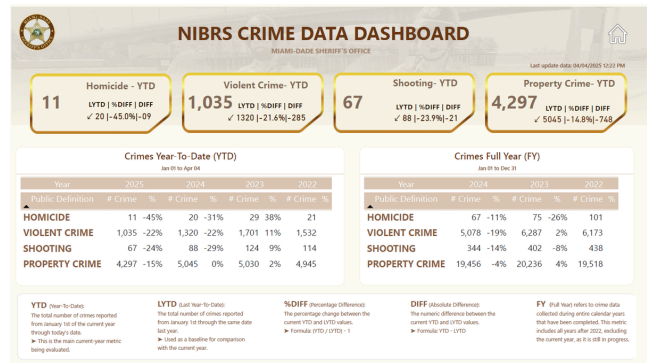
NIBRS CRIME DATA DASHBOARD

MIAMI-DADE SHERIFF'S OFFICE

Last update date: 04/04/2025 12:22 PM

Homicide - YTD
11
LYTD | %DIFF | DIFF
✓ 20 |-45.0%|-09

Violent Crime- YTD
1,035
LYTD | %DIFF | DIFF
✓ 1320 |-21.6%|-285

Shooting- YTD
67
LYTD | %DIFF | DIFF
✓ 88 |-23.9%|-21

Property Crime- YTD
4,297
LYTD | %DIFF | DIFF
✓ 5045 |-14.8%|-748

Crimes Year-To-Date (YTD)
Jan 01 to Apr 04

| Year | 2025 | | 2024 | | 2023 | | 2022 |
|---|---|---|---|---|---|---|---|
| Public Definition | # Crime | % | # Crime | % | # Crime | % | # Crime |
| HOMICIDE | 11 | -45% | 20 | -31% | 29 | 38% | 21 |
| VIOLENT CRIME | 1,035 | -22% | 1,320 | -22% | 1,701 | 11% | 1,532 |
| SHOOTING | 67 | -24% | 88 | -29% | 124 | 9% | 114 |
| PROPERTY CRIME | 4,297 | -15% | 5,045 | 0% | 5,030 | 2% | 4,945 |

Crimes Full Year (FY)
Jan 01 to Dec 31

| Year | 2024 | | 2023 | | 2022 |
|---|---|---|---|---|---|
| Public Definition | # Crime | % | # Crime | % | # Crime |
| HOMICIDE | 67 | -11% | 75 | -26% | 101 |
| VIOLENT CRIME | 5,078 | -19% | 6,287 | 2% | 6,173 |
| SHOOTING | 344 | -14% | 402 | -8% | 438 |
| PROPERTY CRIME | 19,456 | -4% | 20,236 | 4% | 19,518 |

YTD (Year-To-Date): The total number of crimes reported from January 1st of the current year through today's date.
➤ This is the main current-year metric being evaluated.

LYTD (Last Year-To-Date): The total number of crimes reported from January 1st through the same date last year.
➤ Used as a baseline for comparison with the current year.

%DIFF (Percentage Difference): The percentage change between the current YTD and LYTD values.
➤ Formula: (YTD / LYTD) - 1

DIFF (Absolute Difference): The numeric difference between the current YTD and LYTD values.
➤ Formula: YTD - LYTD

FY (Full Year) refers to crime data collected during entire calendar years that have been completed. This metric includes all years after 2022, excluding the current year, as it is still in progress.